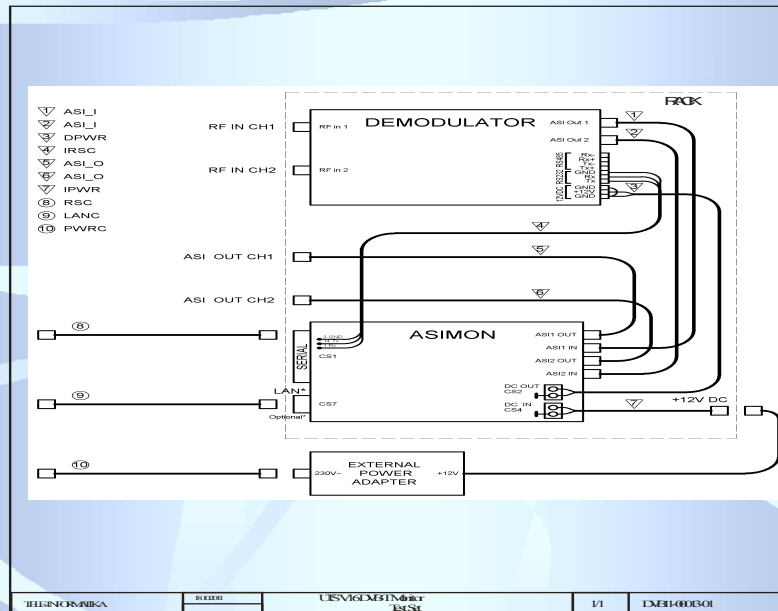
1 ASI_I
2 ASI_I
3 DPWR
4 IRSC
5 ASI_O
6 ASI_O
7 IPWR
8 RSC
9 LANC
10 PWRC

RACK

RF IN CH1
RF in 1
DEMODULATOR
ASI Out 1
ASI Out 2
RF IN CH2
RF in 2
12VDC RS232 RS485
Rx-
Rx+
Tx-
Tx+
GND
Rx
Tx
GND
+12V
GND

1
2
3
4
5
6

ASI OUT CH1
ASI OUT CH2

8
9
10

SERIAL
CS1
ASIMON
ASI1 OUT
ASI1 IN
ASI2 OUT
ASI2 IN
LAN*
CS7
Optional*
DC OUT
CS2
DC IN
CS4
7
+12V DC

EXTERNAL
POWER
ADAPTER
230V~
+12V

TELSINFORMATIKA
IS 102010
UTSV16 DVB-T Monitor
Test Set
1/1
DVB11-00 D3-01